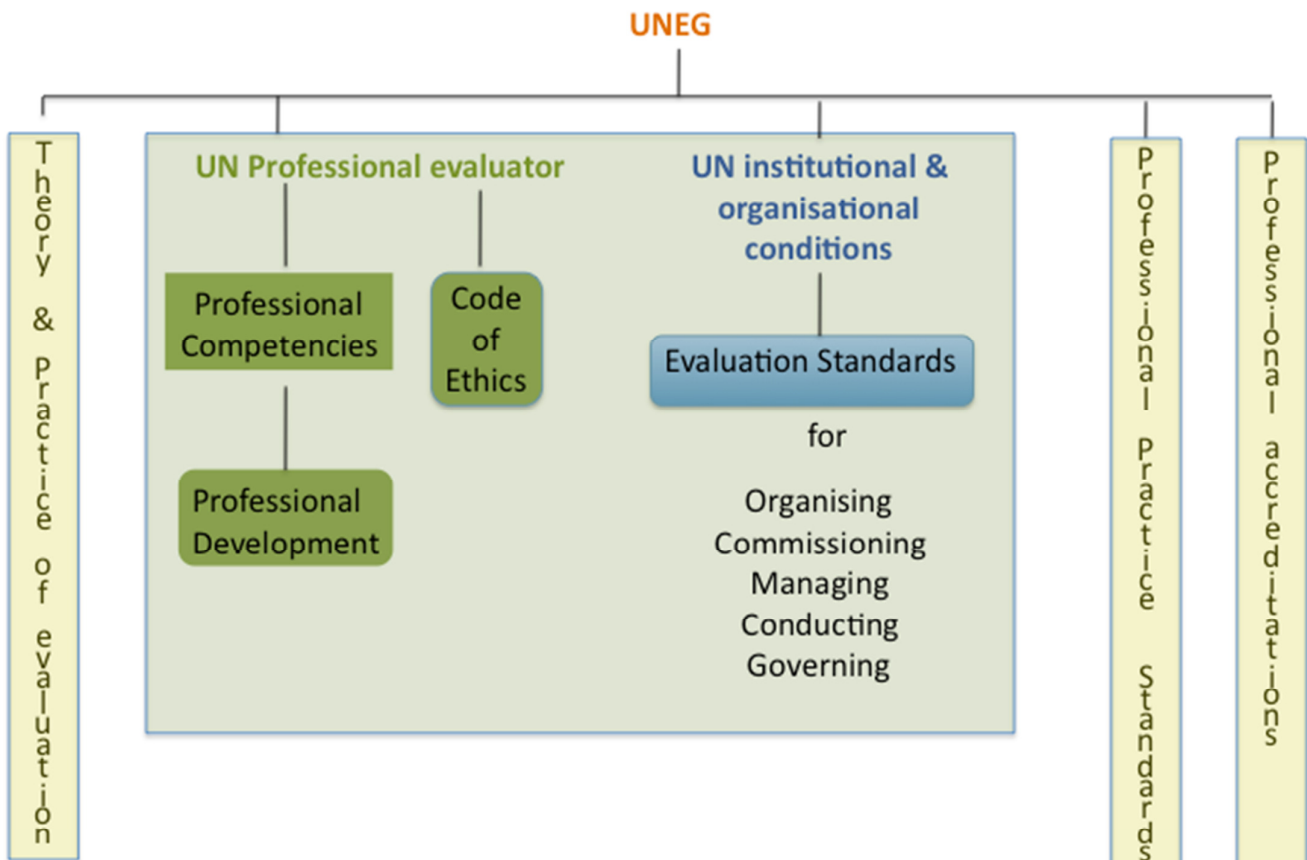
UNEG

Theory & Practice of evaluation

UN Professional evaluator

Professional Competencies

Code of Ethics

Professional Development

UN institutional & organisational conditions

Evaluation Standards

for

Organising
Commissioning
Managing
Conducting
Governing

Professional Practice Standards

Professional accreditations